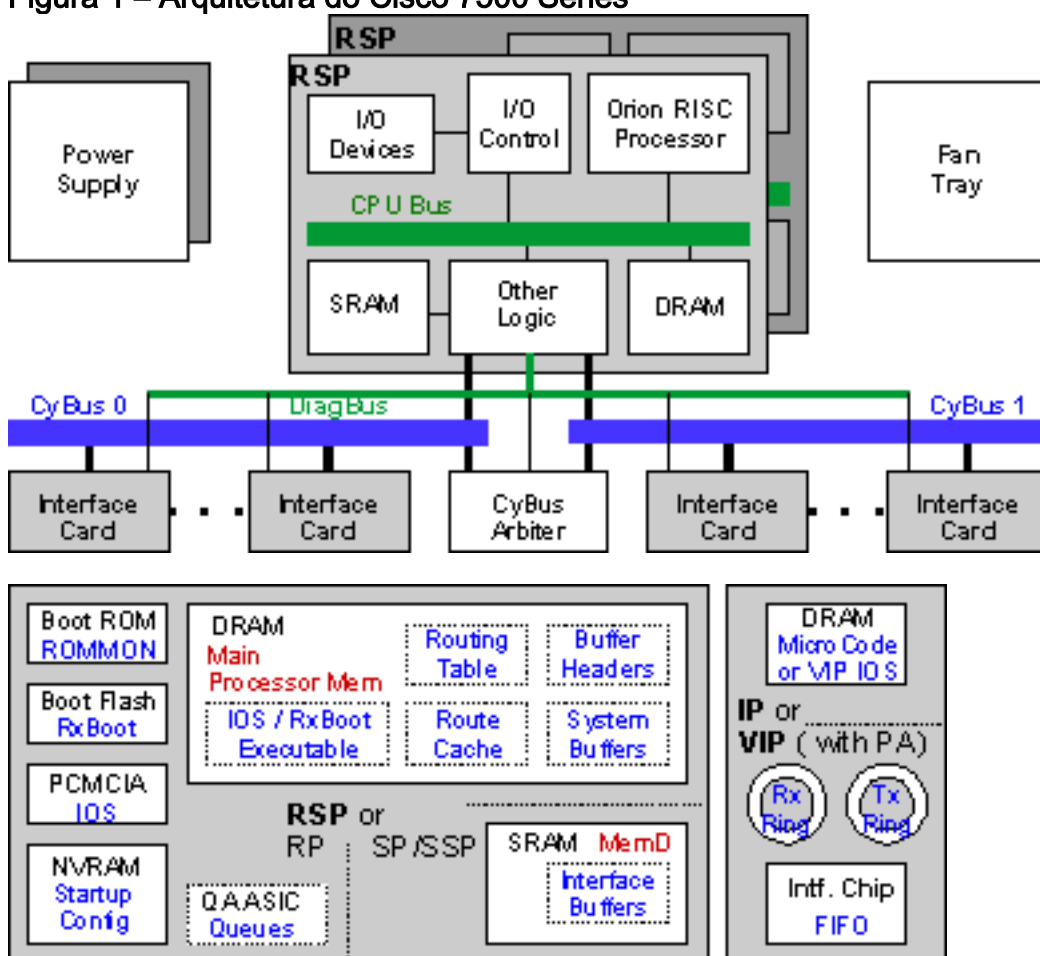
Figura 1 – Arquitetura do Cisco 7500 Series

RSP
RSP
I/O Devices
I/O Control
Orion RISC Processor
Power Supply
Fan Tray
CPU Bus
SRAM
Other Logic
DRAM
CyBus 0
DragBus
CyBus 1
Interface Card
. . .
Interface Card
CyBus Arbiter
Interface Card
. . .
Interface Card

Boot ROM
ROMMON
DRAM
Main Processor Mem
Routing Table
Buffer Headers
Boot Flash
RxBoot
IOS / RxBoot Executable
Route Cache
System Buffers
PCMCIA
IOS
RSP or
RP
SP/SSP
NVRAM
Startup Config
QA ASIC
Queues
SRAM
MemD
Interface Buffers
DRAM
Micro Code or VIP IOS
IP or
VIP (with PA)
Rx Ring
Tx Ring
Intf. Chip
FIFO